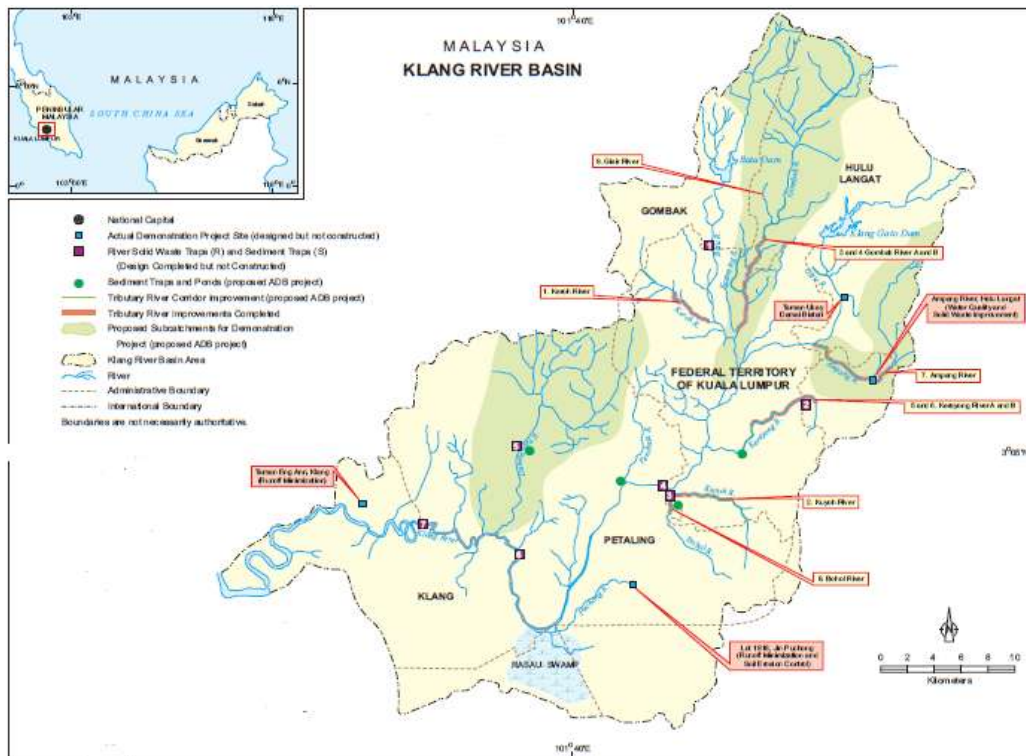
MALAYSIA
KLANG RIVER BASIN

101°40'E

100°E
110°E
MALAYSIA
SOUTH CHINA SEA
PENINSULAR MALAYSIA
KUALA LUMPUR
Sabah
Sarawak
102°30'E
118°E

National Capital
Actual Demonstration Project Site (designed but not constructed)
River Solid Waste Traps (R) and Sediment Traps (S) (Design Completed but not Constructed)
Sediment Traps and Ponds (proposed ADB project)
Tributary River Corridor Improvement (proposed ADB project)
Tributary River Improvements Completed
Proposed Subcatchments for Demonstration Project (proposed ADB project)
Klang River Basin Area
River
Administrative Boundary
International Boundary
Boundaries are not necessarily authoritative.

6. Gisir River
HULU LANGAT
GOMBAK
Batu Dam
Klang Gate Dam
3 and 4 Gombak River A and B
1. Keroh River
Taman Ulu Kelang Damai (Batu)
Ampang River, Hulu Langat (Water Quality and Solid Waste Improvement)
FEDERAL TERRITORY OF KUALA LUMPUR
7. Ampang River
5 and 6. Kerayong River A and B
Taman Eng Ann, Klang (Runoff Minimization)
2. Kuyoh River
PETALING
8. Bohol River
KLANG
Lot 1946, Jln Puchong (Runoff Minimization and Soil Erosion Control)
RASAU SWAMP
0 2 4 6 8 10
Kilometers
101°40'E
3°05'N